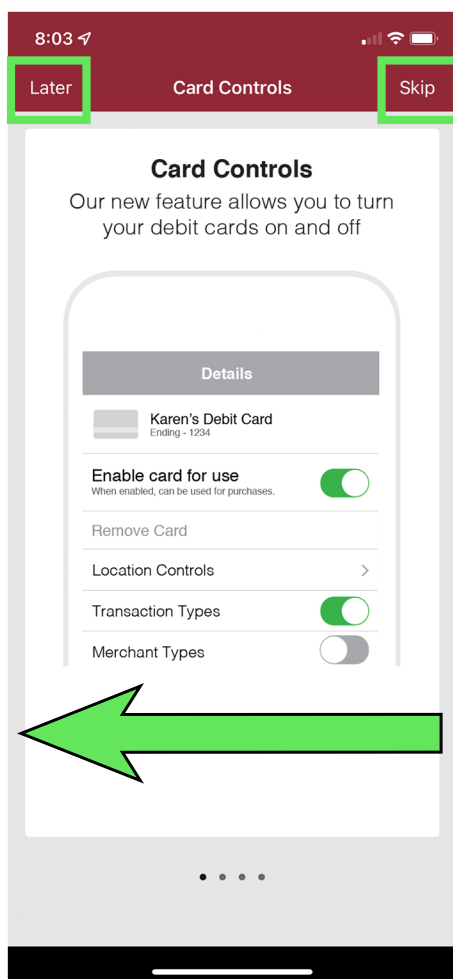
8:03

Later

Card Controls

Skip

Card Controls

Our new feature allows you to turn your debit cards on and off

Details

Karen's Debit Card
Ending - 1234

Enable card for use
When enabled, can be used for purchases.

Remove Card

Location Controls

Transaction Types

Merchant Types